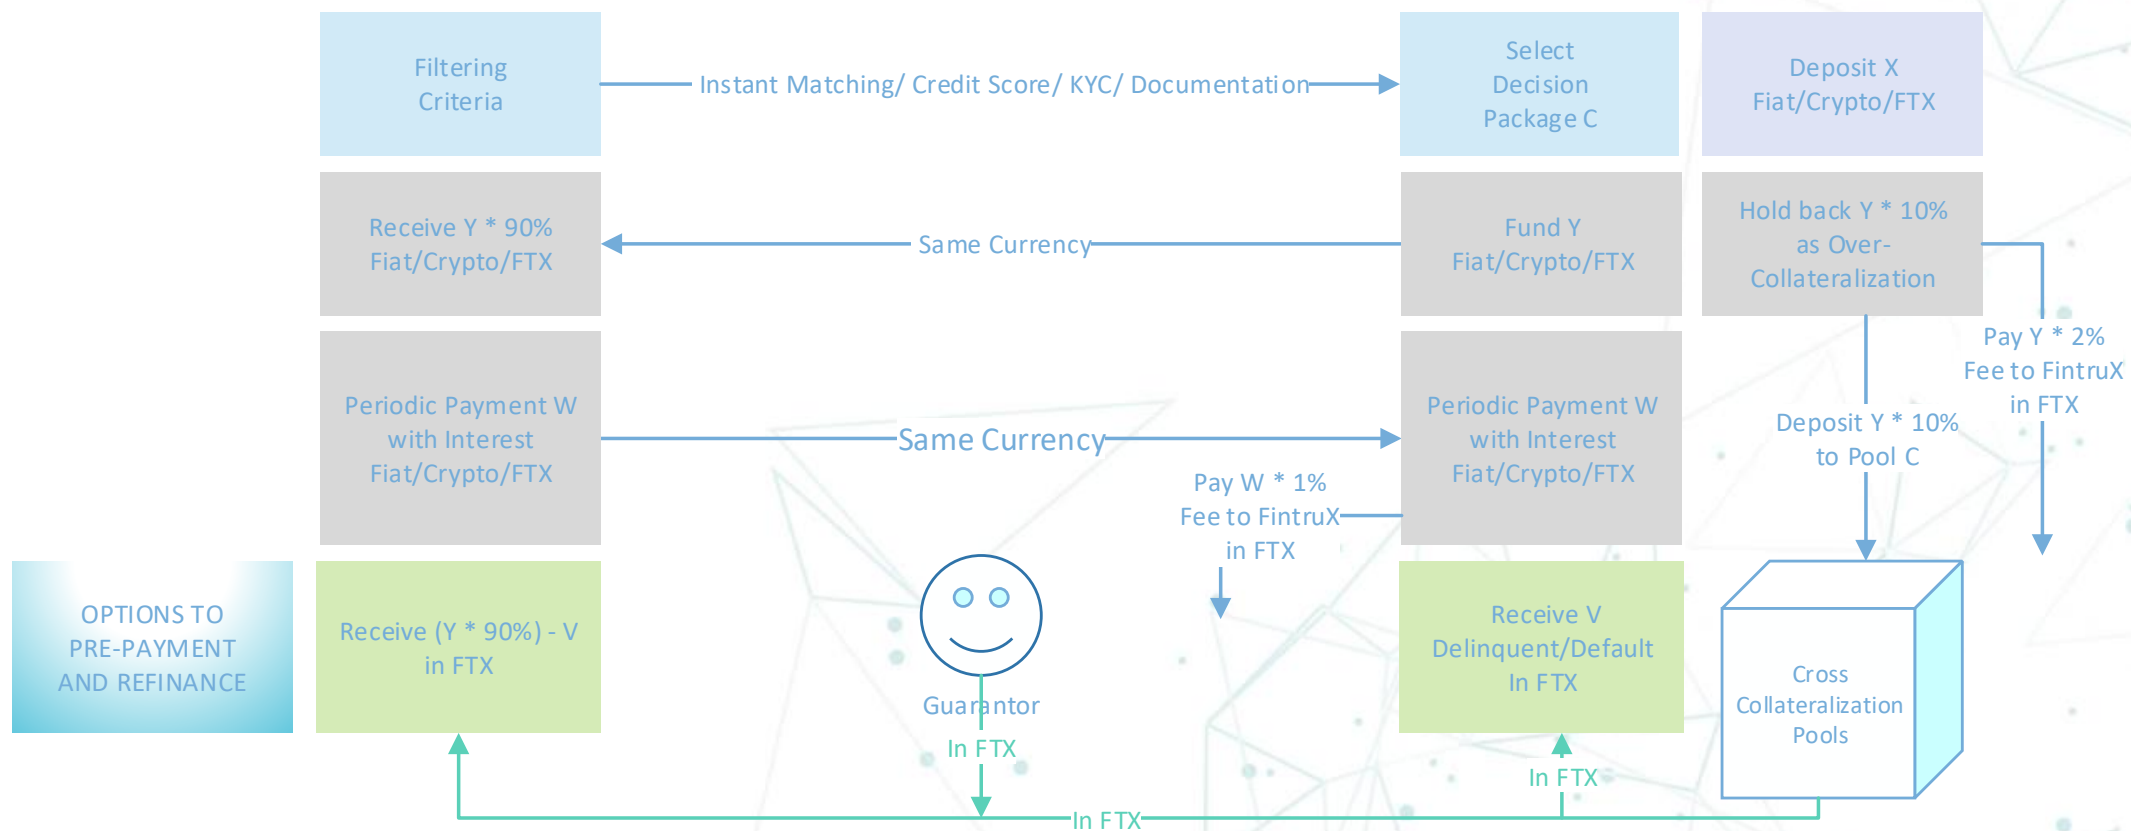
Filtering Criteria

Instant Matching/ Credit Score/ KYC/ Documentation

Select Decision Package C

Deposit X Fiat/Crypto/FTX

Receive Y * 90% Fiat/Crypto/FTX

Same Currency

Fund Y Fiat/Crypto/FTX

Hold back Y * 10% as Over-Collateralization

Pay Y * 2% Fee to FintruX in FTX

Periodic Payment W with Interest Fiat/Crypto/FTX

Same Currency

Periodic Payment W with Interest Fiat/Crypto/FTX

Deposit Y * 10% to Pool C

Pay W * 1% Fee to FintruX in FTX

OPTIONS TO PRE-PAYMENT AND REFINANCE

Receive (Y * 90%) - V in FTX

Guarantor

In FTX

Receive V Delinquent/Default In FTX

Cross Collateralization Pools

In FTX

In FTX